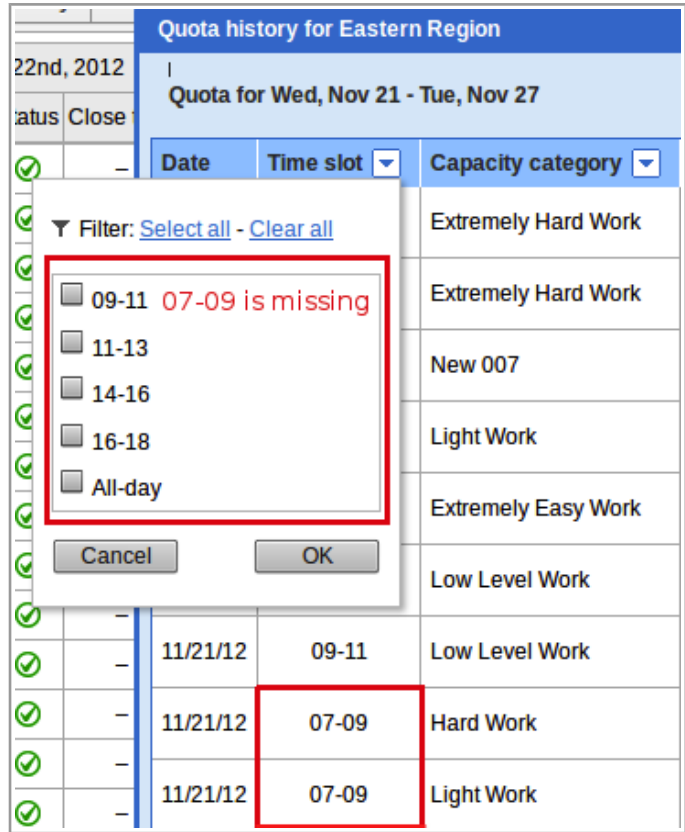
22nd, 2012

tatus Close

Quota history for Eastern Region

Quota for Wed, Nov 21 - Tue, Nov 27

| Date | Time slot | Capacity category |
|---|---|---|
| | | Extremely Hard Work |
| | | Extremely Hard Work |
| | | New 007 |
| | | Light Work |
| | | Extremely Easy Work |
| | | Low Level Work |
| 11/21/12 | 09-11 | Low Level Work |
| 11/21/12 | 07-09 | Hard Work |
| 11/21/12 | 07-09 | Light Work |

Filter: Select all - Clear all

09-11 07-09 is missing
11-13
14-16
16-18
All-day

Cancel OK